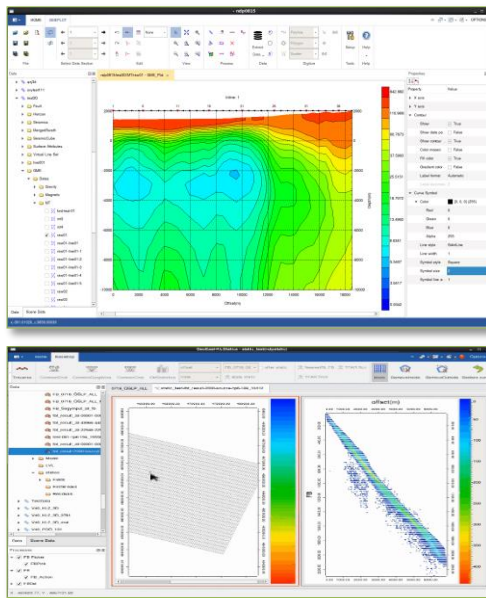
HOME DISPLAY

File Select Data Section Edit View Process Data Digitize Tools Help

Data

Line 1

0 2000 4000 6000 8000 10000 12000 14000 16000 18000

Offset/m

Properties

Property Value

X axis

Y axis

Contour

Show True

Curve Symbol

Color

Red

Green

Blue

Line style

Line width

Symbol style

Symbol size

Data Scene Data

Home Workflow

Data

Scene Data

offset(m)